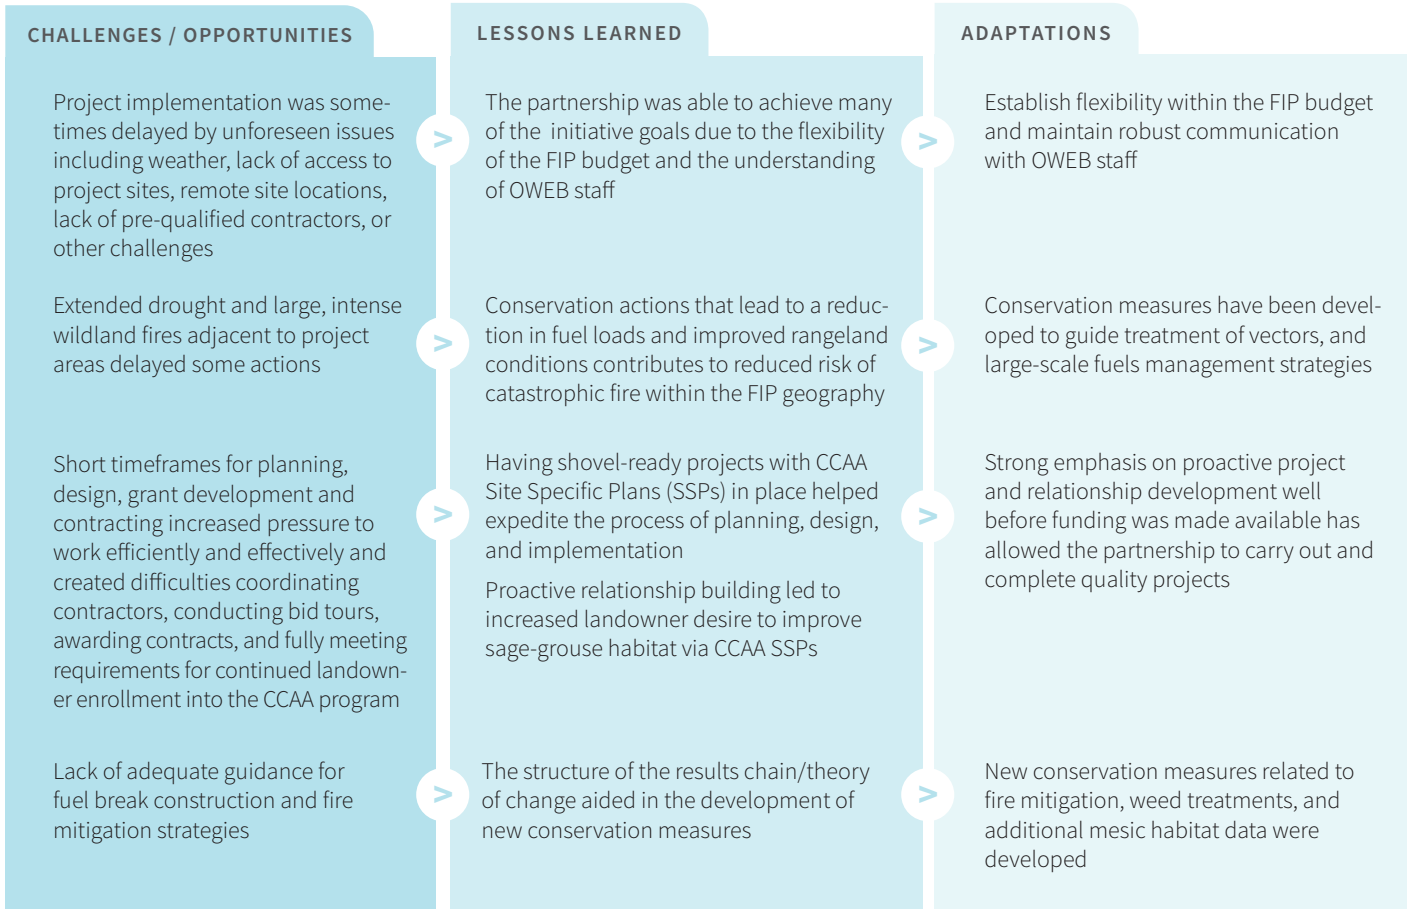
CHALLENGES / OPPORTUNITIES

Project implementation was sometimes delayed by unforeseen issues including weather, lack of access to project sites, remote site locations, lack of pre-qualified contractors, or other challenges

Extended drought and large, intense wildland fires adjacent to project areas delayed some actions

Short timeframes for planning, design, grant development and contracting increased pressure to work efficiently and effectively and created difficulties coordinating contractors, conducting bid tours, awarding contracts, and fully meeting requirements for continued landowner enrollment into the CCAA program

Lack of adequate guidance for fuel break construction and fire mitigation strategies

LESSONS LEARNED

The partnership was able to achieve many of the initiative goals due to the flexibility of the FIP budget and the understanding of OWEB staff

Conservation actions that lead to a reduction in fuel loads and improved rangeland conditions contributes to reduced risk of catastrophic fire within the FIP geography

Having shovel-ready projects with CCAA Site Specific Plans (SSPs) in place helped expedite the process of planning, design, and implementation

Proactive relationship building led to increased landowner desire to improve sage-grouse habitat via CCAA SSPs

The structure of the results chain/theory of change aided in the development of new conservation measures

ADAPTATIONS

Establish flexibility within the FIP budget and maintain robust communication with OWEB staff

Conservation measures have been developed to guide treatment of vectors, and large-scale fuels management strategies

Strong emphasis on proactive project and relationship development well before funding was made available has allowed the partnership to carry out and complete quality projects

New conservation measures related to fire mitigation, weed treatments, and additional mesic habitat data were developed